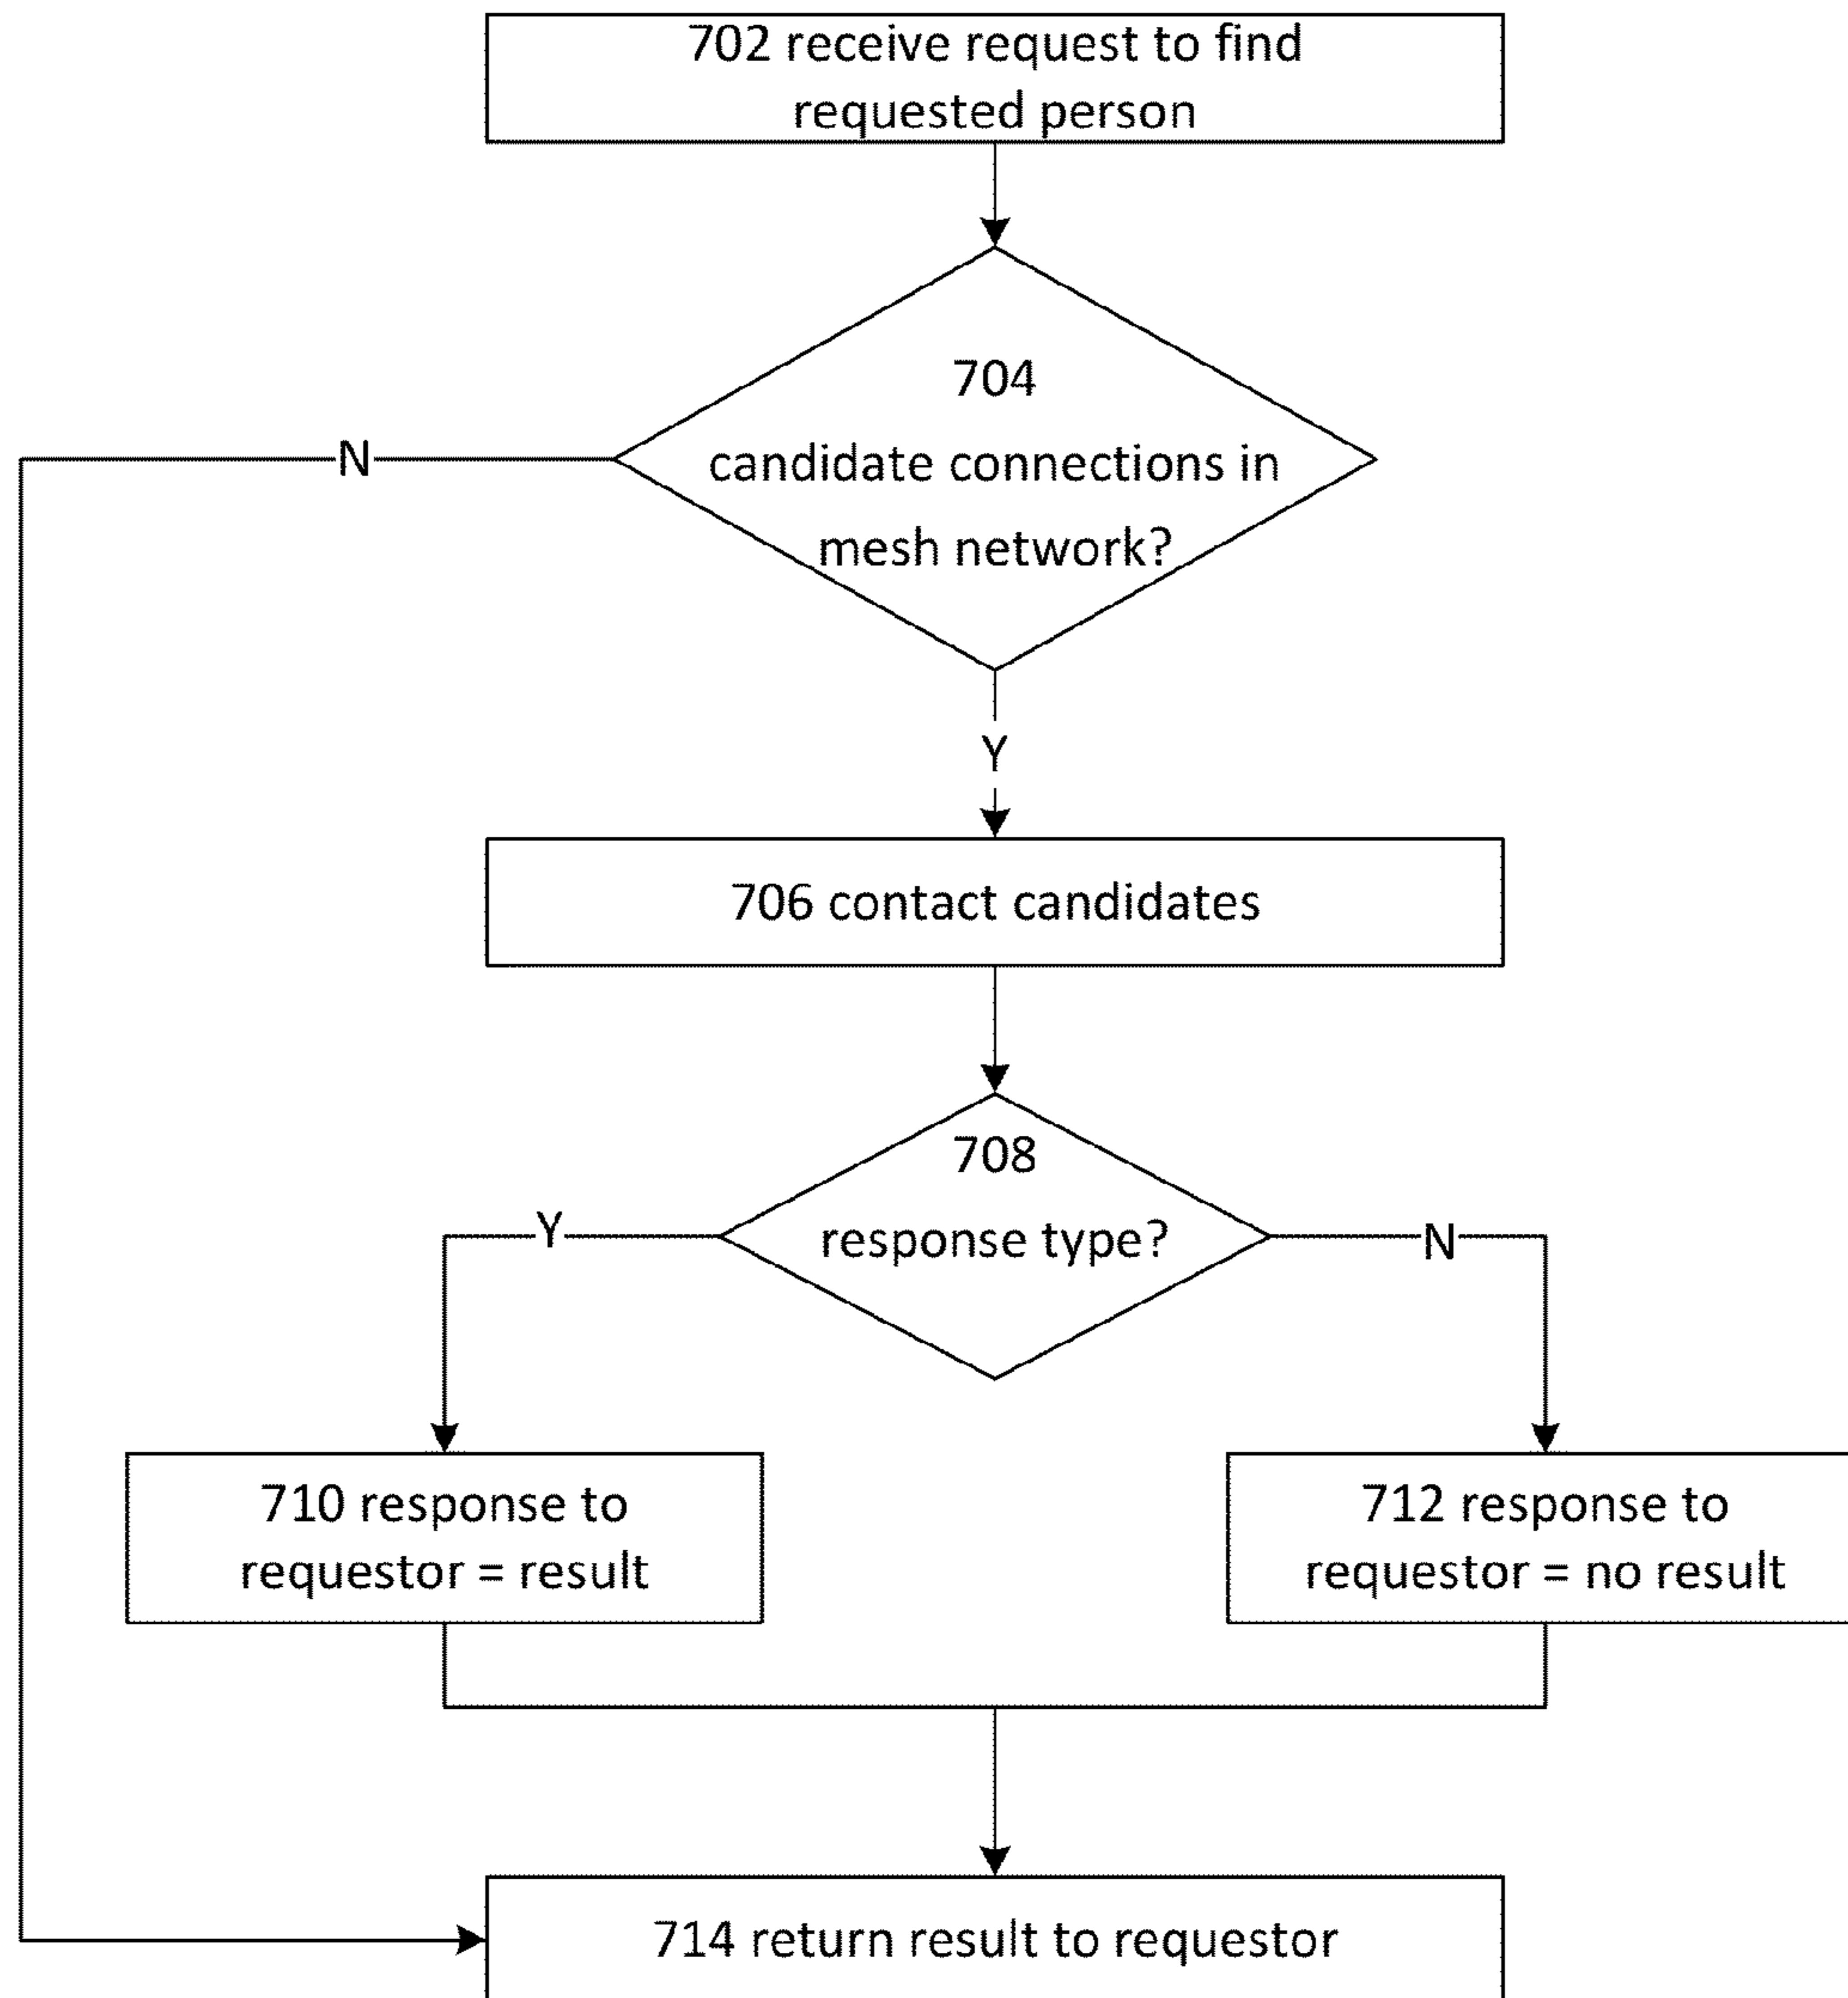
702 receive request to find requested person

704
candidate connections in mesh network?

N

Y

706 contact candidates

708
response type?

Y

N

710 response to requestor = result

712 response to requestor = no result

714 return result to requestor